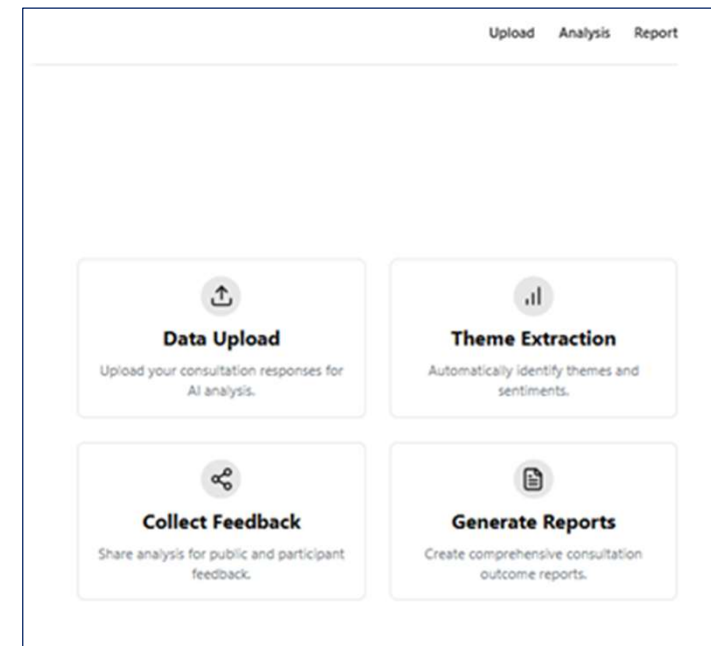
Upload Analysis Report

Data Upload

Upload your consultation responses for AI analysis.

Theme Extraction

Automatically identify themes and sentiments.

Collect Feedback

Share analysis for public and participant feedback.

Generate Reports

Create comprehensive consultation outcome reports.